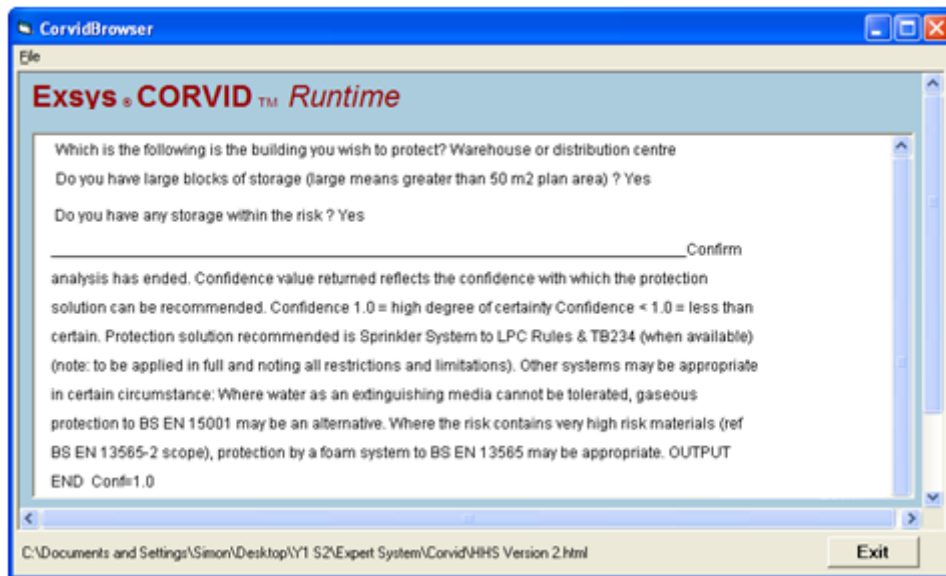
CorvidBrowser

File

Exsys ® CORVID ™ Runtime

Which is the following is the building you wish to protect? Warehouse or distribution centre

Do you have large blocks of storage (large means greater than 50 m2 plan area) ? Yes

Do you have any storage within the risk ? Yes

____________________________________________________________Confirm analysis has ended. Confidence value returned reflects the confidence with which the protection solution can be recommended. Confidence 1.0 = high degree of certainty Confidence < 1.0 = less than certain. Protection solution recommended is Sprinkler System to LPC Rules & TB234 (when available) (note: to be applied in full and noting all restrictions and limitations). Other systems may be appropriate in certain circumstance: Where water as an extinguishing media cannot be tolerated, gaseous protection to BS EN 15001 may be an alternative. Where the risk contains very high risk materials (ref BS EN 13565-2 scope), protection by a foam system to BS EN 13565 may be appropriate. OUTPUT END Conf=1.0

C:\Documents and Settings\Simon\Desktop\Y1 S2\Expert System\Corvid\HHS Version 2.html

Exit